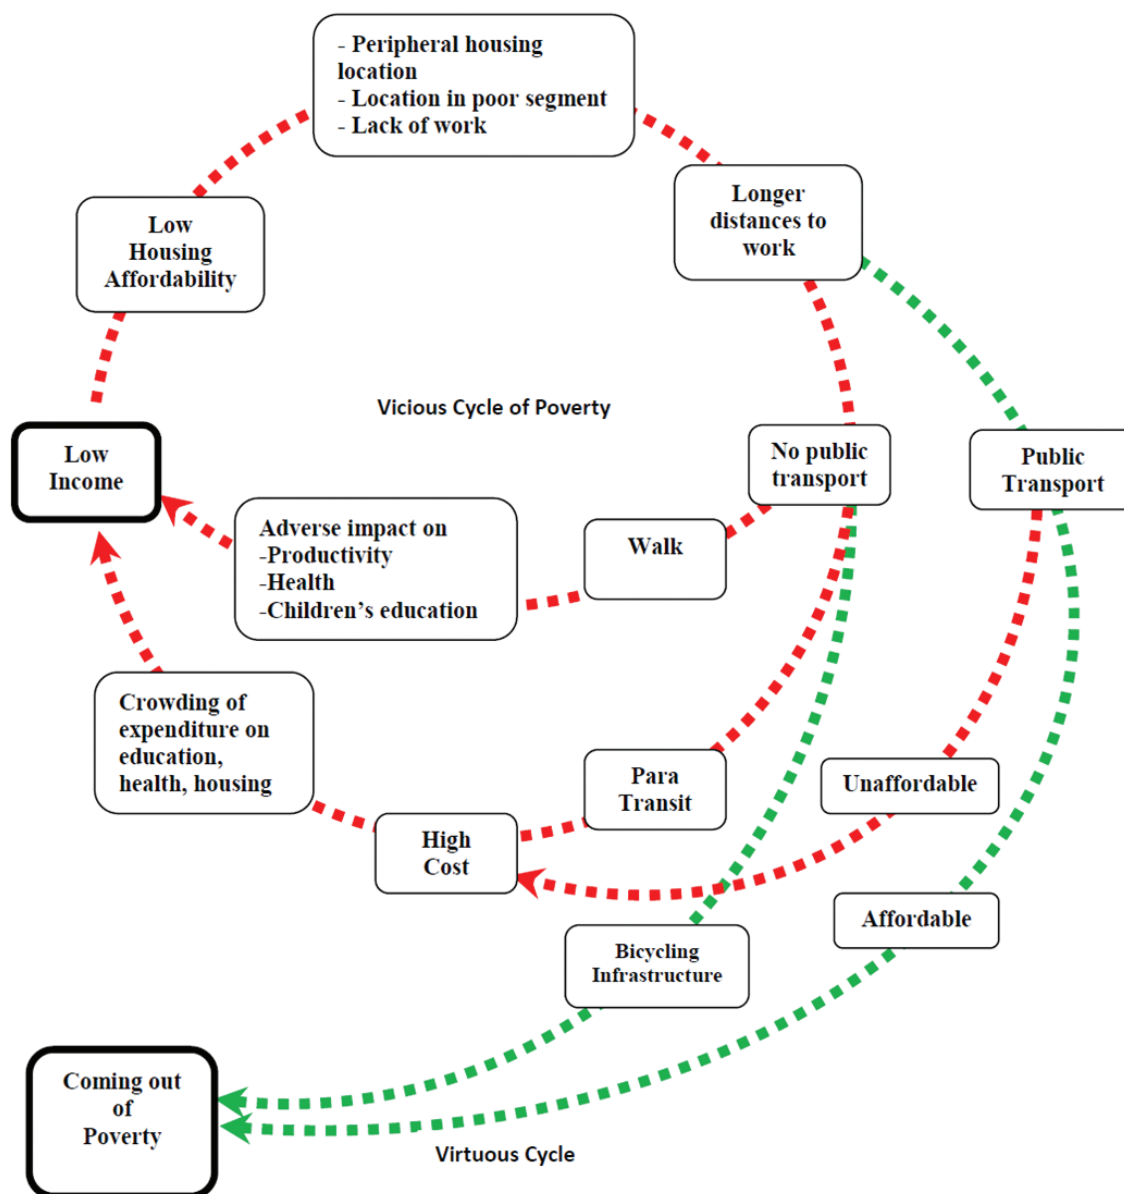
- Peripheral housing location
- Location in poor segment
- Lack of work

Longer distances to work

Low Housing Affordability

Vicious Cycle of Poverty

Low Income

No public transport

Public Transport

Adverse impact on
-Productivity
-Health
-Children's education

Walk

Crowding of expenditure on education, health, housing

Para Transit

Unaffordable

High Cost

Affordable

Bicycling Infrastructure

Coming out of Poverty

Virtuous Cycle